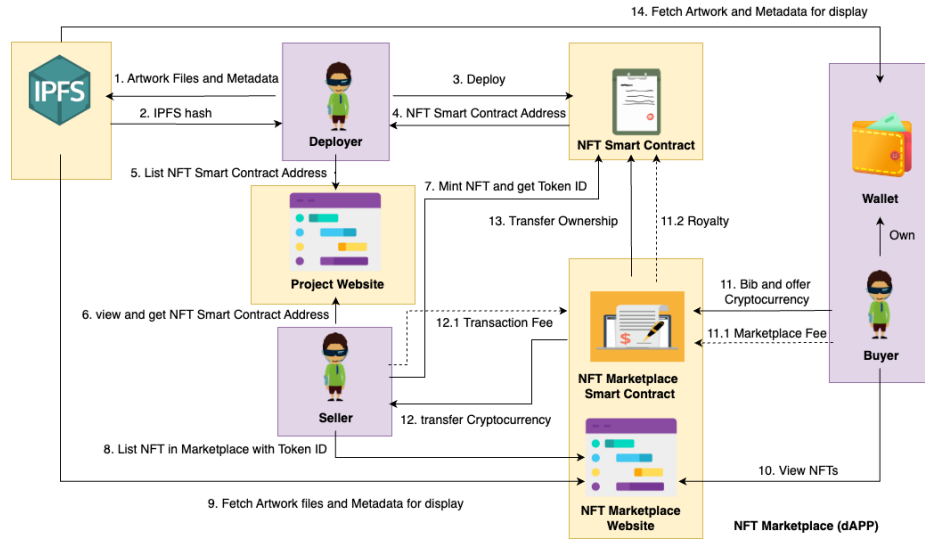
14. Fetch Artwork and Metadata for display

IPFS

1. Artwork Files and Metadata

2. IPFS hash

Deployer

3. Deploy

4. NFT Smart Contract Address

NFT Smart Contract

Wallet

Own

5. List NFT Smart Contract Address

7. Mint NFT and get Token ID

Project Website

13. Transfer Ownership

11.2 Royalty

11. Bib and offer Cryptocurrency

Buyer

6. view and get NFT Smart Contract Address

12.1 Transaction Fee

11.1 Marketplace Fee

Seller

NFT Marketplace Smart Contract

12. transfer Cryptocurrency

8. List NFT in Marketplace with Token ID

10. View NFTs

9. Fetch Artwork files and Metadata for display

NFT Marketplace Website

NFT Marketplace (dAPP)